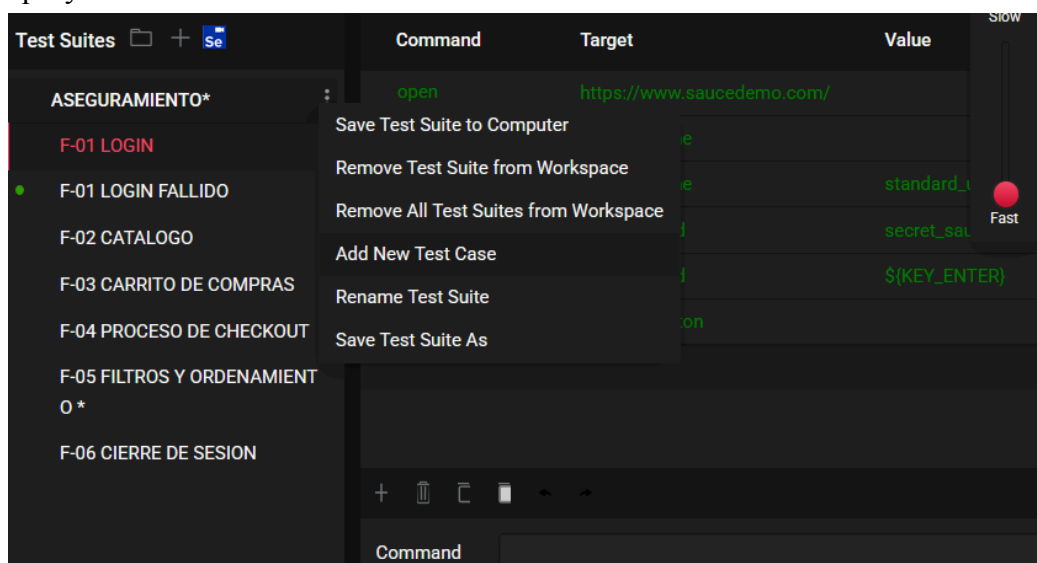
Test Suites

ASEGURAMIENTO*

F-01 LOGIN

F-01 LOGIN FALLIDO

F-02 CATALOGO

F-03 CARRITO DE COMPRAS

F-04 PROCESO DE CHECKOUT

F-05 FILTROS Y ORDENAMIENTO *

F-06 CIERRE DE SESION

| Command | Target | Value |
|---|---|---|
| open | https://www.saucedemo.com/ | |
| | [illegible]e | |
| | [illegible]e | standard_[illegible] |
| | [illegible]d | secret_sau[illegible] |
| | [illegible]d | ${KEY_ENTER} |
| | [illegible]on | |

Save Test Suite to Computer

Remove Test Suite from Workspace

Remove All Test Suites from Workspace

Add New Test Case

Rename Test Suite

Save Test Suite As

Slow

Fast

Command